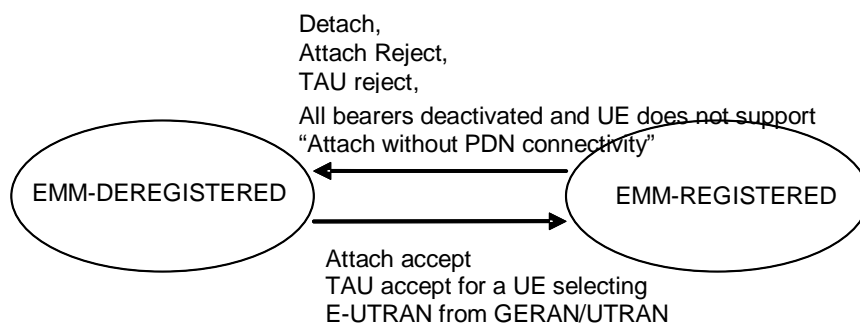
Detach,
Attach Reject,
TAU reject,
All bearers deactivated and UE does not support "Attach without PDN connectivity"

EMM-DEREGISTERED

EMM-REGISTERED

Attach accept
TAU accept for a UE selecting E-UTRAN from GERAN/UTRAN